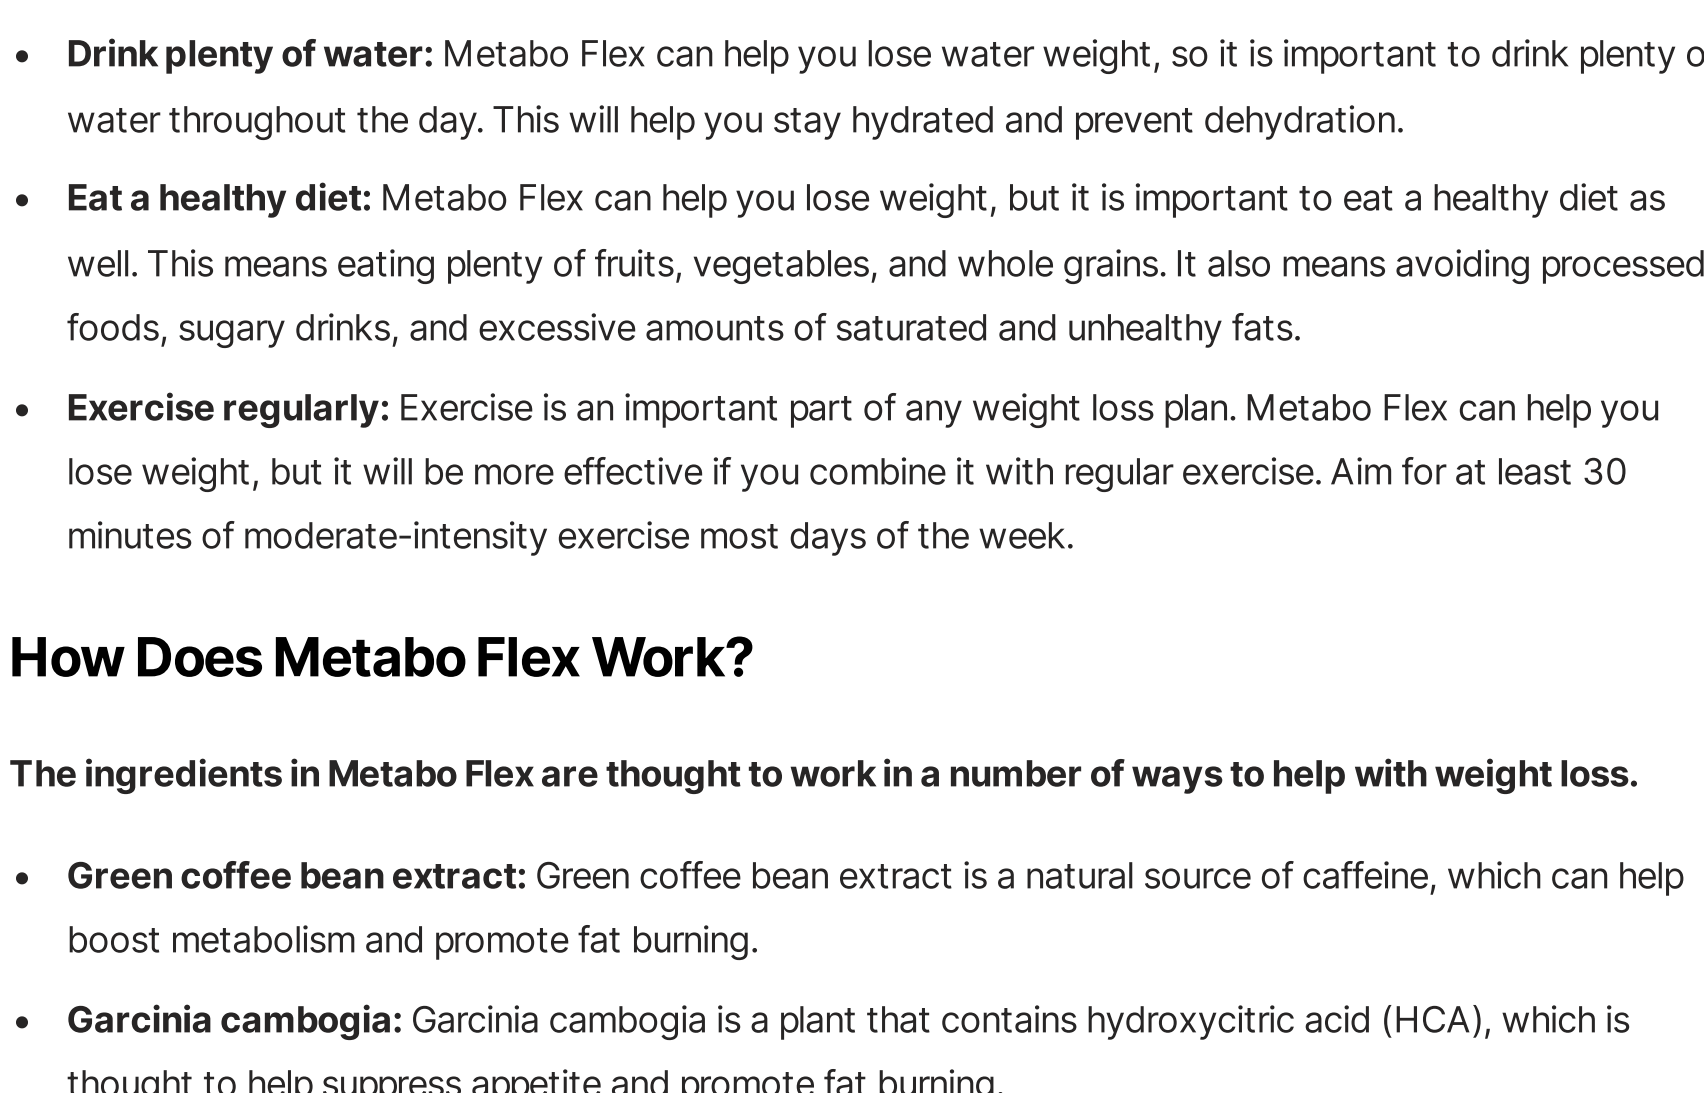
- **Drink plenty of water:** Metabo Flex can help you lose water weight, so it is important to drink plenty o water throughout the day. This will help you stay hydrated and prevent dehydration.
- **Eat a healthy diet:** Metabo Flex can help you lose weight, but it is important to eat a healthy diet as well. This means eating plenty of fruits, vegetables, and whole grains. It also means avoiding processed foods, sugary drinks, and excessive amounts of saturated and unhealthy fats.
- **Exercise regularly:** Exercise is an important part of any weight loss plan. Metabo Flex can help you lose weight, but it will be more effective if you combine it with regular exercise. Aim for at least 30 minutes of moderate-intensity exercise most days of the week.

# How Does Metabo Flex Work?

**The ingredients in Metabo Flex are thought to work in a number of ways to help with weight loss.**

- **Green coffee bean extract:** Green coffee bean extract is a natural source of caffeine, which can help boost metabolism and promote fat burning.
- **Garcinia cambogia:** Garcinia cambogia is a plant that contains hydroxycitric acid (HCA), which is thought to help suppress appetite and promote fat burning.